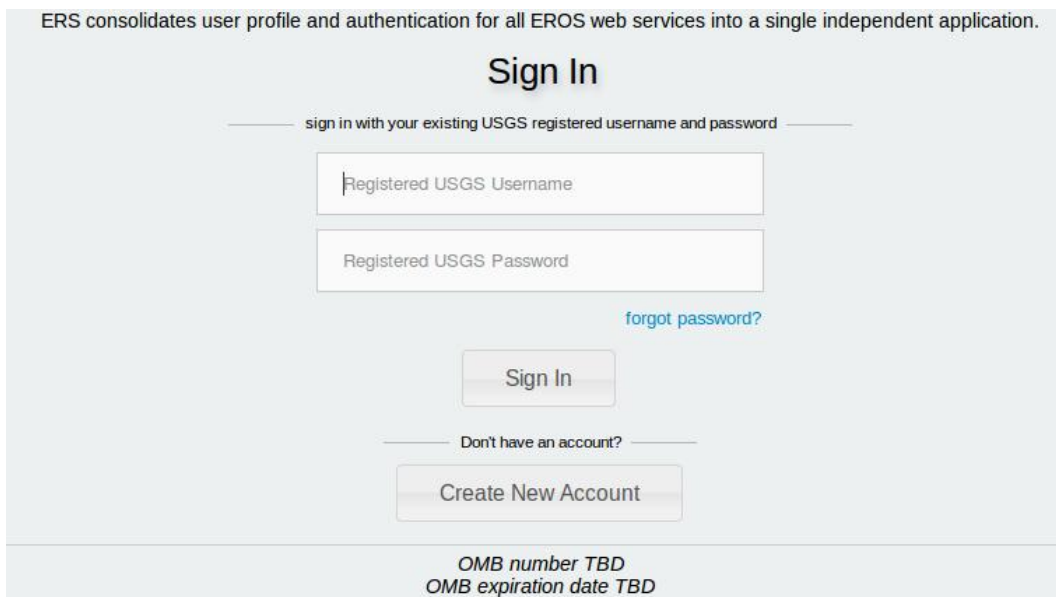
ERS consolidates user profile and authentication for all EROS web services into a single independent application.

Sign In

sign in with your existing USGS registered username and password

Registered USGS Username

Registered USGS Password

forgot password?

Sign In

Don't have an account?

Create New Account

OMB number TBD
OMB expiration date TBD